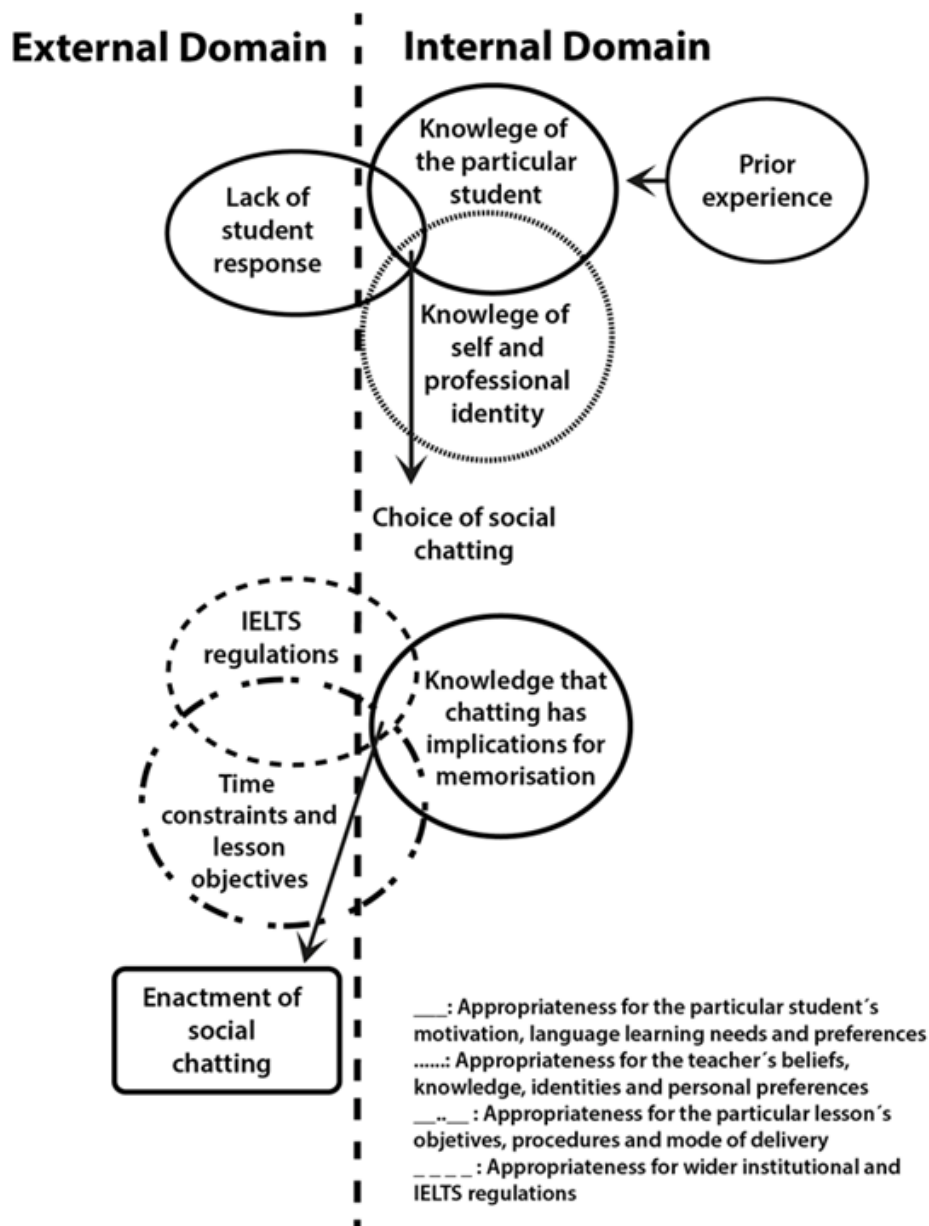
External Domain

Internal Domain

Knowlege of the particular student

Prior experience

Lack of student response

Knowlege of self and professional identity

Choice of social chatting

IELTS regulations

Knowledge that chatting has implications for memorisation

Time constraints and lesson objectives

Enactment of social chatting

___: Appropriateness for the particular student´s motivation, language learning needs and preferences
......: Appropriateness for the teacher´s beliefs, knowledge, identities and personal preferences
__..__ : Appropriateness for the particular lesson´s objetives, procedures and mode of delivery
_ _ _ _ : Appropriateness for wider institutional and IELTS regulations